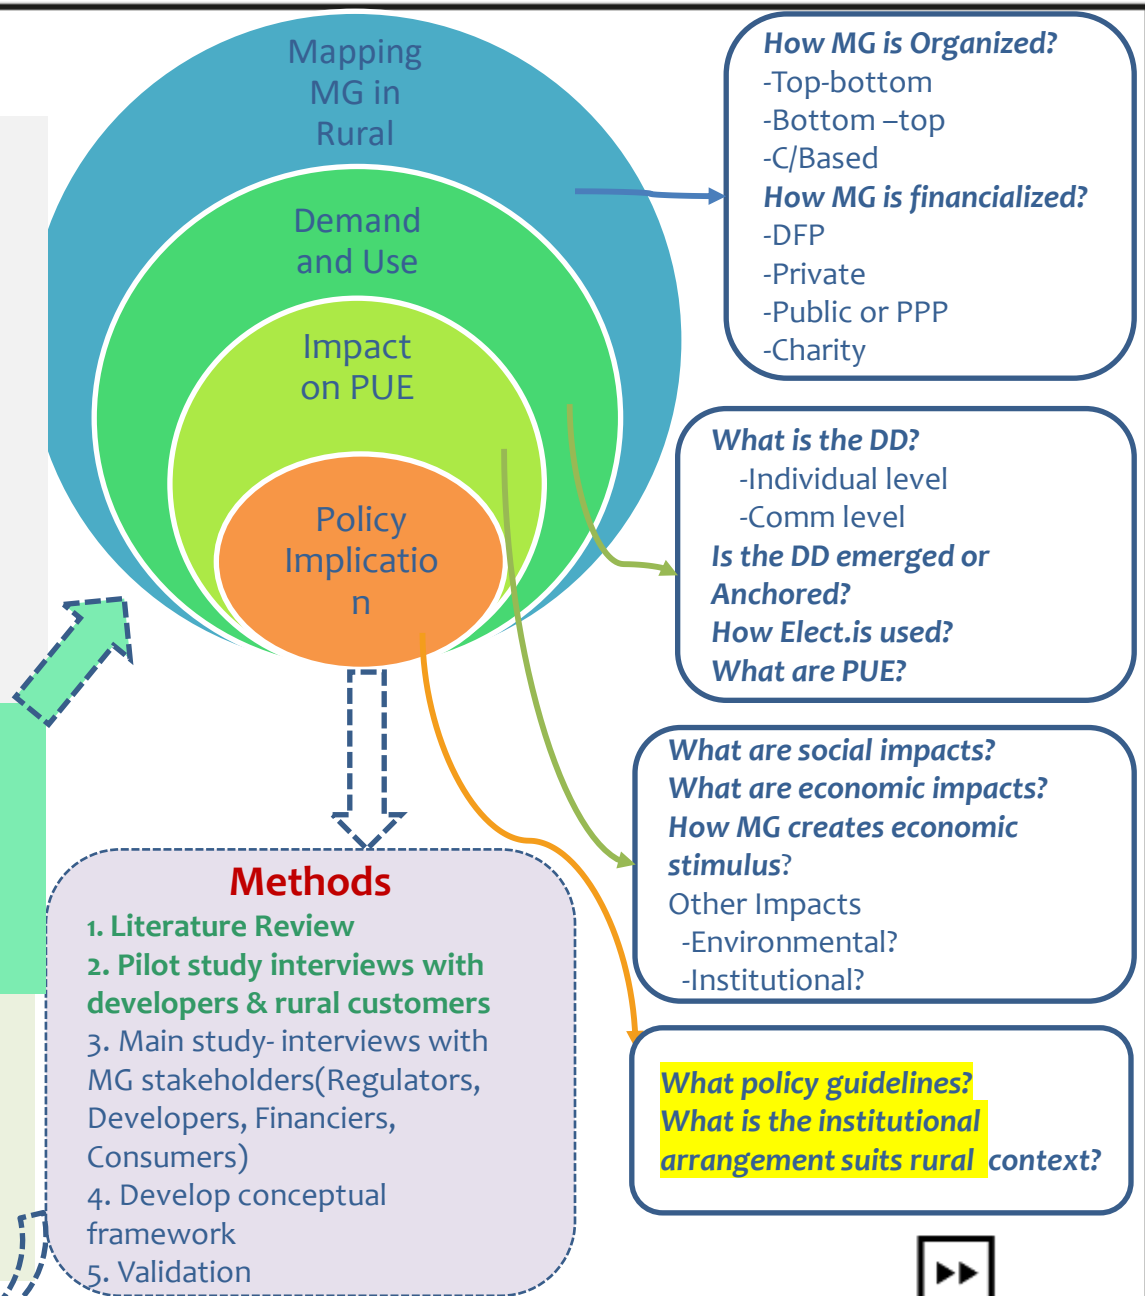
Mapping MG in Rural

Demand and Use

Impact on PUE

Policy Implicatio n

How MG is Organized?
-Top-bottom
-Bottom –top
-C/Based
How MG is financialized?
-DFP
-Private
-Public or PPP
-Charity

What is the DD?
-Individual level
-Comm level
Is the DD emerged or Anchored?
How Elect.is used?
What are PUE?

What are social impacts?
What are economic impacts?
How MG creates economic stimulus?
Other Impacts
-Environmental?
-Institutional?

What policy guidelines?
What is the institutional arrangement suits rural context?

Methods
1. Literature Review
2. Pilot study interviews with developers & rural customers
3. Main study- interviews with MG stakeholders(Regulators, Developers, Financiers, Consumers)
4. Develop conceptual framework
5. Validation